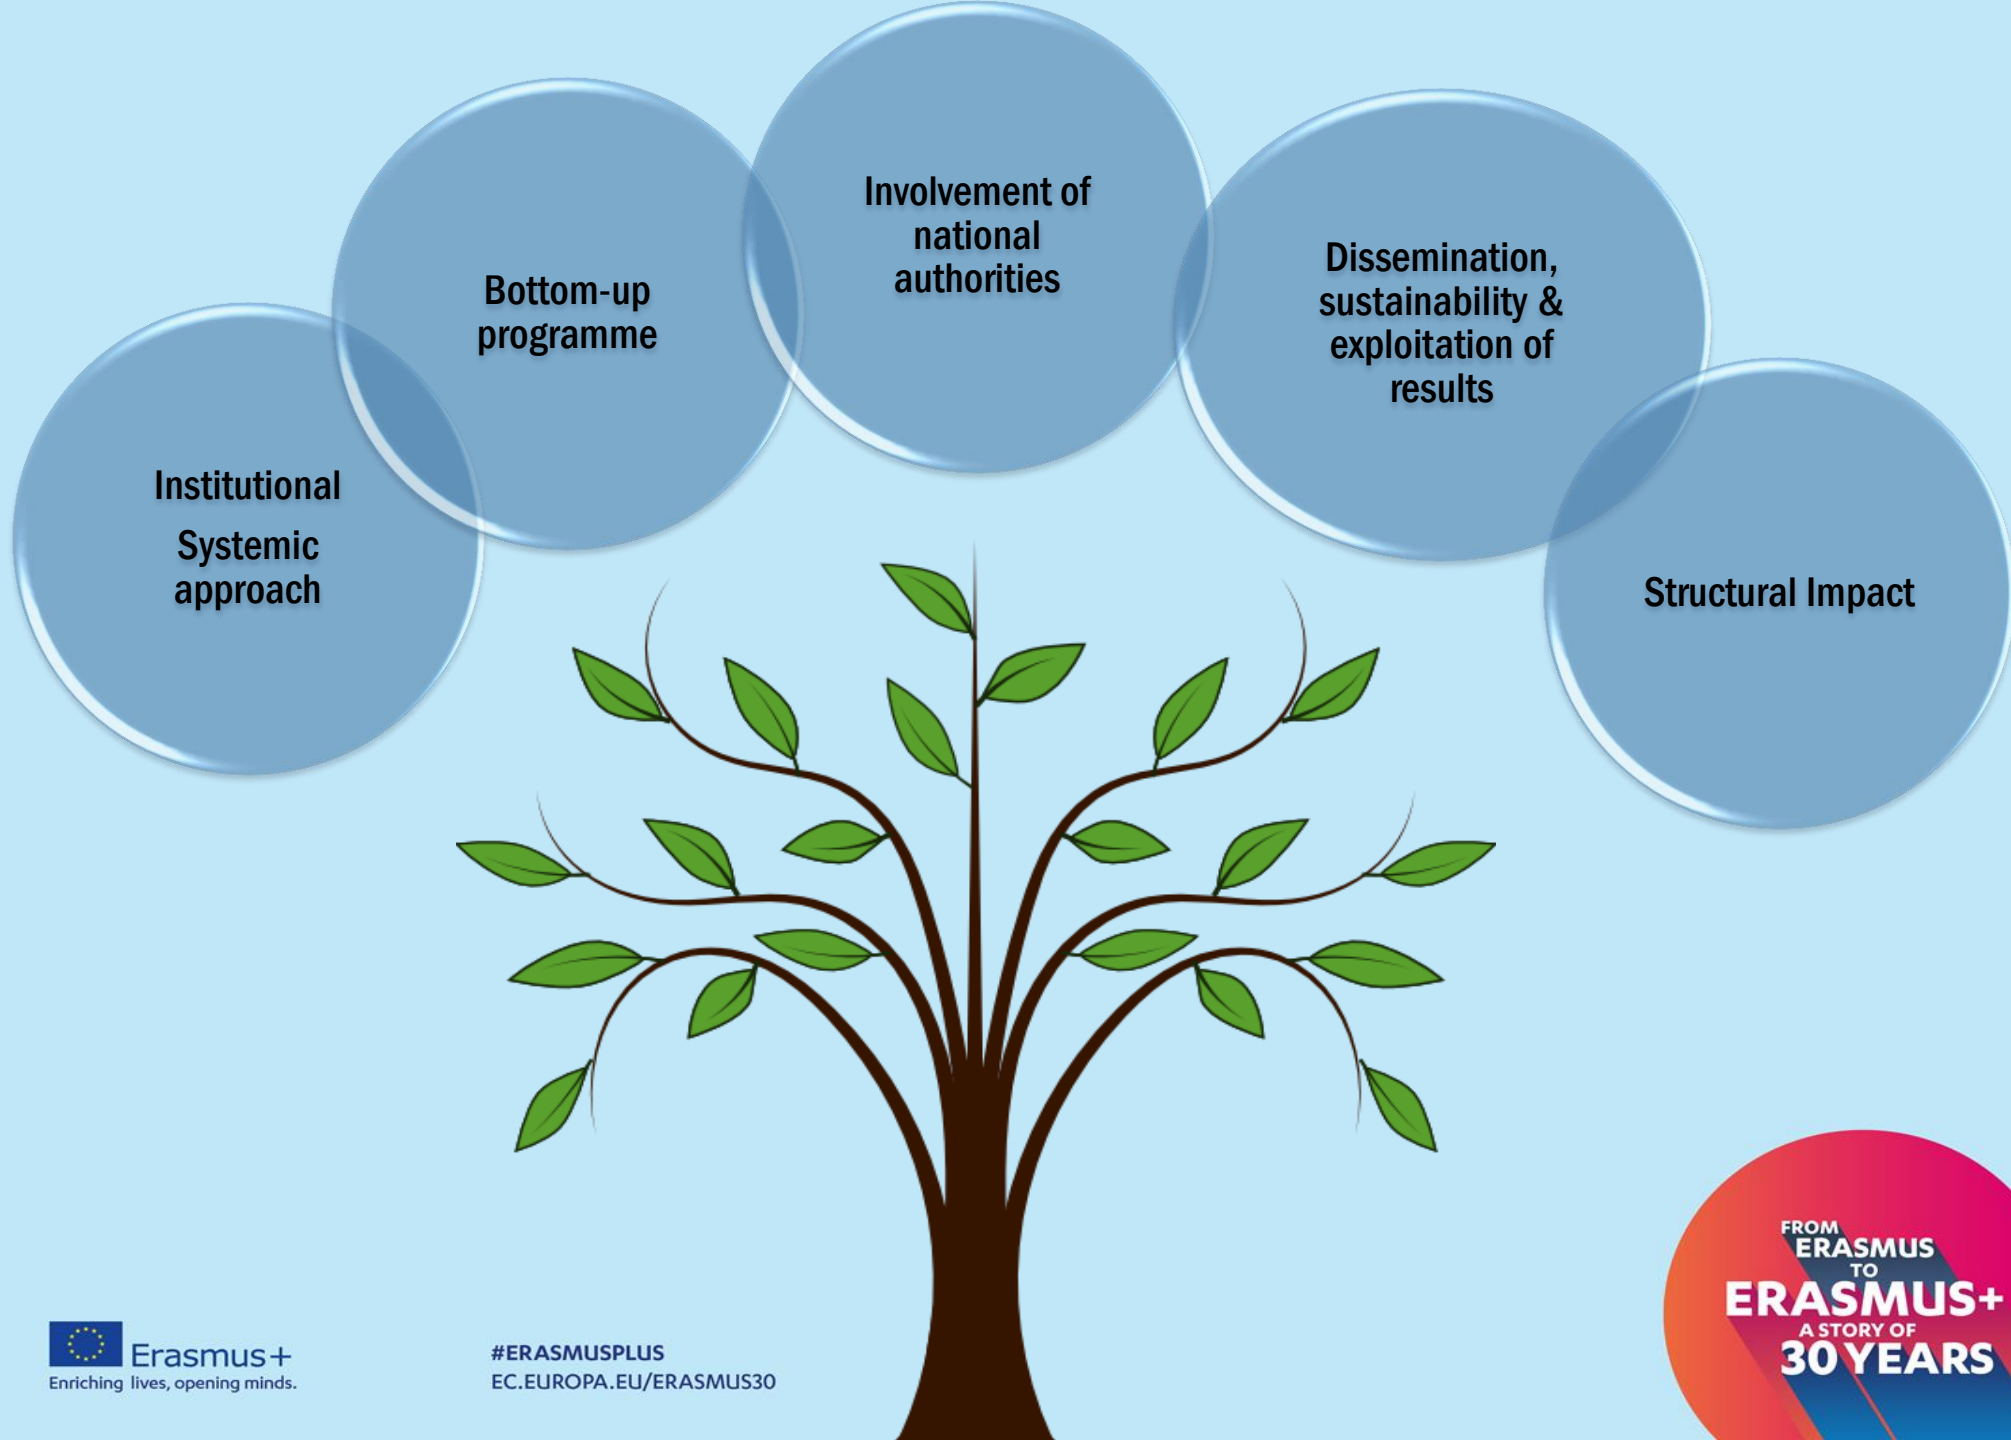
Institutional
Systemic approach

Bottom-up programme

Involvement of national authorities

Dissemination, sustainability & exploitation of results

Structural Impact

Erasmus+
Enriching lives, opening minds.

#ERASMUSPLUS
EC.EUROPA.EU/ERASMUS30

FROM ERASMUS TO ERASMUS+ A STORY OF 30 YEARS